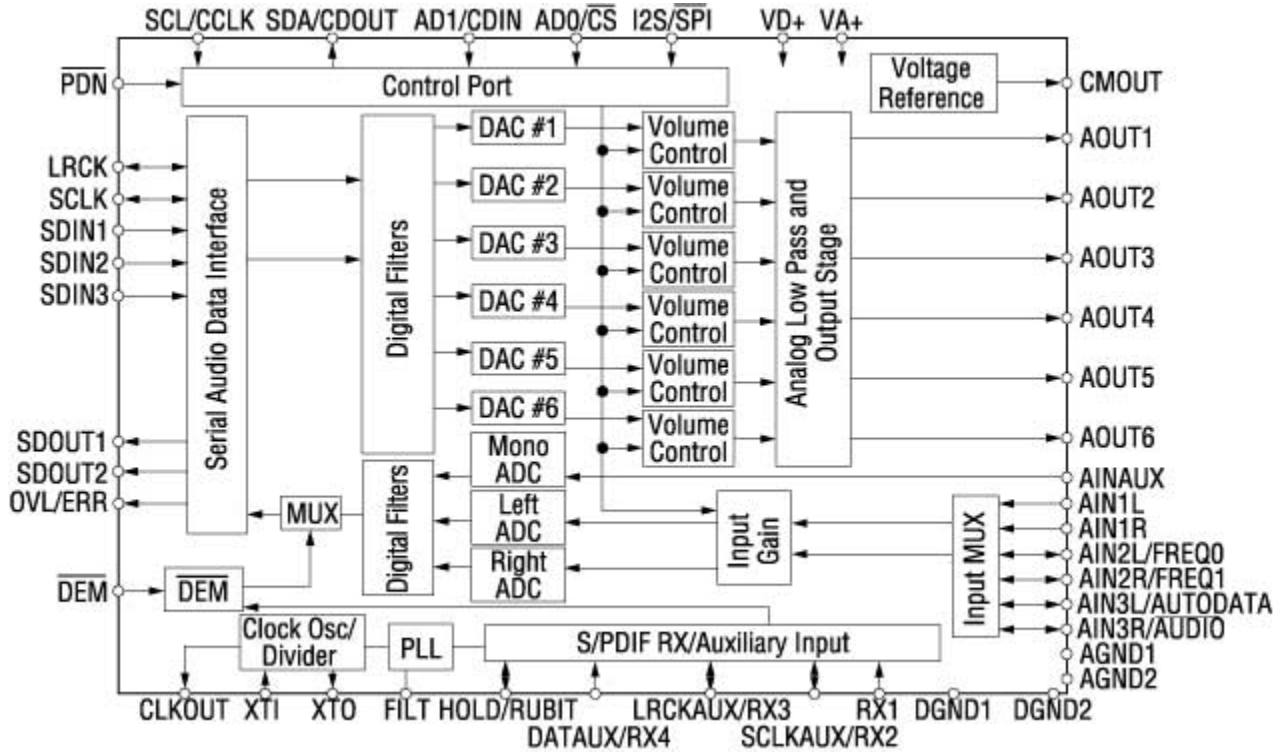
SCL/CCLK SDA/CDOUT AD1/CDIN AD0/$\overline{CS}$ I2S/$\overline{SPI}$ VD+ VA+

$\overline{PDN}$

Control Port

Voltage Reference

CMOUT

LRCK
SCLK
SDIN1
SDIN2
SDIN3

Serial Audio Data Interface

Digital Filters

DAC #1
DAC #2
DAC #3
DAC #4
DAC #5
DAC #6

Volume Control
Volume Control
Volume Control
Volume Control
Volume Control
Volume Control

Analog Low Pass and Output Stage

AOUT1
AOUT2
AOUT3
AOUT4
AOUT5
AOUT6

SDOUT1
SDOUT2
OVL/ERR

MUX

Digital Filters

Mono ADC
Left ADC
Right ADC

Input Gain

Input MUX

AINAUX
AIN1L
AIN1R
AIN2L/FREQ0
AIN2R/FREQ1
AIN3L/AUTODATA
AIN3R/AUDIO
AGND1
AGND2

$\overline{DEM}$

$\overline{DEM}$

Clock Osc/ Divider

PLL

S/PDIF RX/Auxiliary Input

CLKOUT XTI XTO FILT HOLD/RUBIT LRCKAUX/RX3 RX1 DGND1 DGND2

DATAUX/RX4 SCLKAUX/RX2